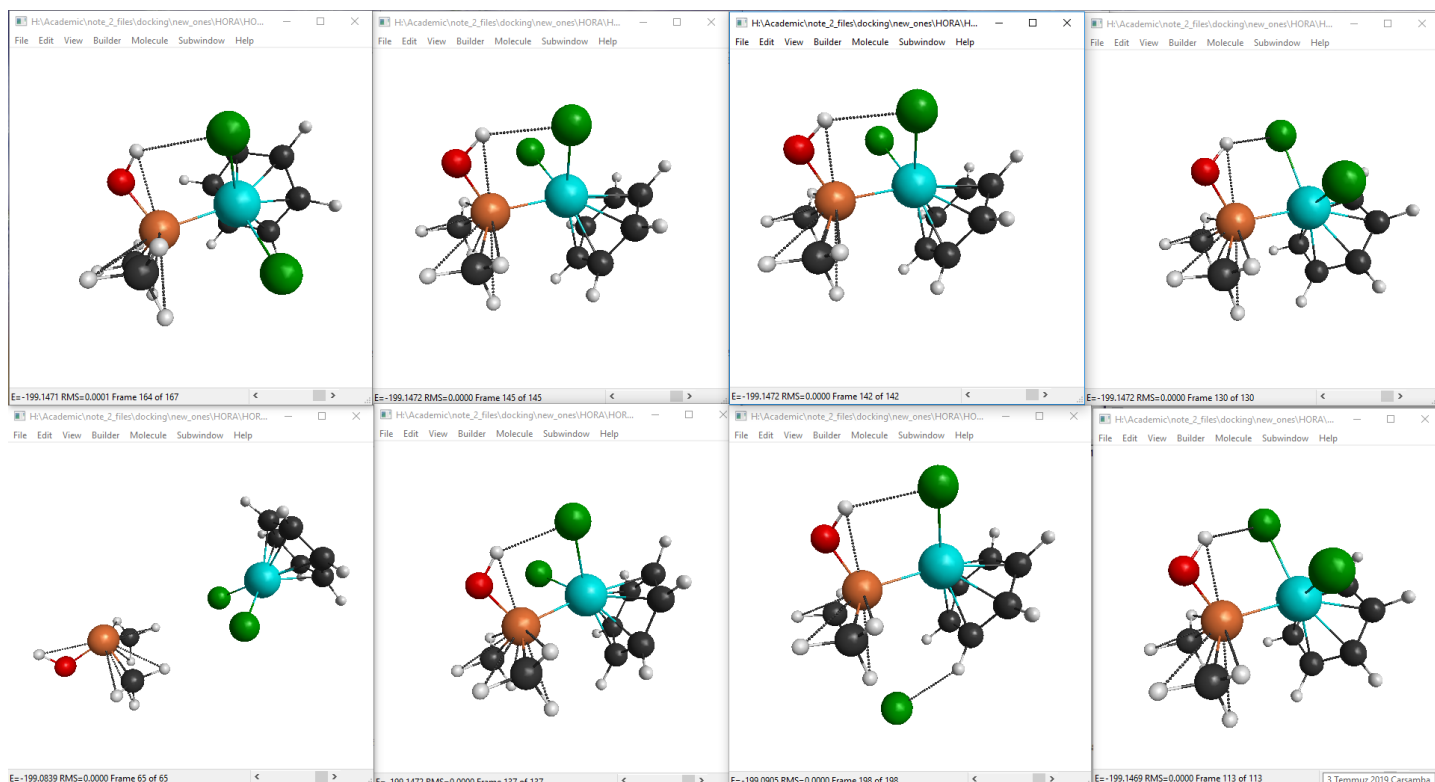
H:\Academic\note_2_files\docking\new_ones\HORA\HO...
File Edit View Builder Molecule Subwindow Help
E=-199.1471 RMS=0.0001 Frame 164 of 167

H:\Academic\note_2_files\docking\new_ones\HORA\HOR...
File Edit View Builder Molecule Subwindow Help
E=-199.1472 RMS=0.0000 Frame 145 of 145

H:\Academic\note_2_files\docking\new_ones\HORA\H...
File Edit View Builder Molecule Subwindow Help
E=-199.1472 RMS=0.0000 Frame 142 of 142

H:\Academic\note_2_files\docking\new_ones\HORA\H...
File Edit View Builder Molecule Subwindow Help
E=-199.1472 RMS=0.0000 Frame 130 of 130

H:\Academic\note_2_files\docking\new_ones\HORA\HO...
File Edit View Builder Molecule Subwindow Help
E=-199.0839 RMS=0.0000 Frame 65 of 65

H:\Academic\note_2_files\docking\new_ones\HORA\HOR...
File Edit View Builder Molecule Subwindow Help
E=-199.1472 RMS=0.0000 Frame 137 of 137

H:\Academic\note_2_files\docking\new_ones\HORA\HO...
File Edit View Builder Molecule Subwindow Help
E=-199.0905 RMS=0.0000 Frame 198 of 198

H:\Academic\note_2_files\docking\new_ones\HORA\...
File Edit View Builder Molecule Subwindow Help
E=-199.1469 RMS=0.0000 Frame 113 of 113

3 Temmuz 2019 Çarşamba